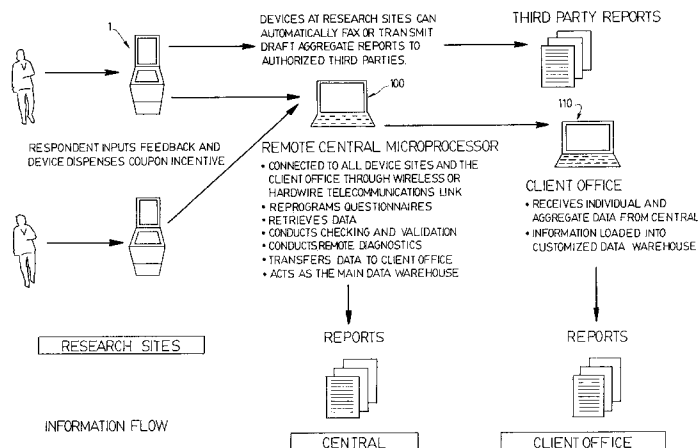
1

DEVICES AT RESEARCH SITES CAN AUTOMATICALLY FAX OR TRANSMIT DRAFT AGGREGATE REPORTS TO AUTHORIZED THIRD PARTIES.

THIRD PARTY REPORTS

100

110

RESPONDENT INPUTS FEEDBACK AND DEVICE DISPENSES COUPON INCENTIVE

REMOTE CENTRAL MICROPROCESSOR
• CONNECTED TO ALL DEVICE SITES AND THE CLIENT OFFICE THROUGH WIRELESS OR HARDWIRE TELECOMMUNICATIONS LINK
• REPROGRAMS QUESTIONNAIRES
• RETRIEVES DATA
• CONDUCTS CHECKING AND VALIDATION
• CONDUCTS REMOTE DIAGNOSTICS
• TRANSFERS DATA TO CLIENT OFFICE
• ACTS AS THE MAIN DATA WAREHOUSE

CLIENT OFFICE
• RECEIVES INDIVIDUAL AND AGGREGATE DATA FROM CENTRAL
• INFORMATION LOADED INTO CUSTOMIZED DATA WAREHOUSE

RESEARCH SITES

REPORTS

REPORTS

INFORMATION FLOW

CENTRAL

CLIENT OFFICE